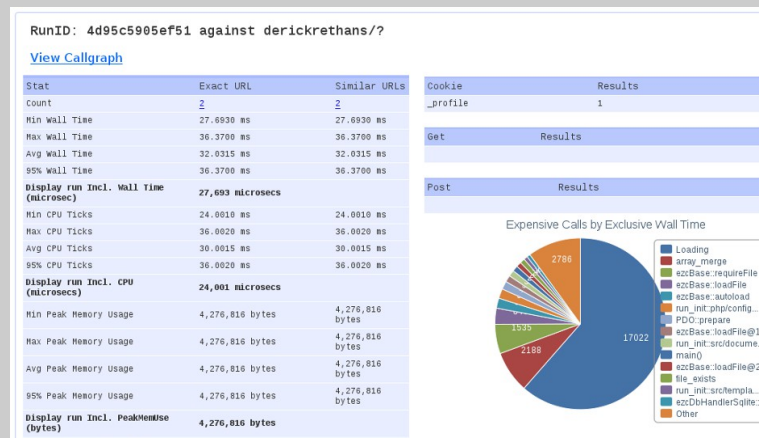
RunID: 4d95c5905ef51 against derickrethans/?

View Callgraph

| Stat | Exact URL | Similar URLs |
|---|---|---|
| Count | 2 | 2 |
| Min Wall Time | 27.6930 ms | 27.6930 ms |
| Max Wall Time | 36.3700 ms | 36.3700 ms |
| Avg Wall Time | 32.0315 ms | 32.0315 ms |
| 95% Wall Time | 36.3700 ms | 36.3700 ms |
| Display run Incl. Wall Time (microsec) | 27,693 microsecs | |
| Min CPU Ticks | 24.0010 ms | 24.0010 ms |
| Max CPU Ticks | 36.0020 ms | 36.0020 ms |
| Avg CPU Ticks | 30.0015 ms | 30.0015 ms |
| 95% CPU Ticks | 36.0020 ms | 36.0020 ms |
| Display run Incl. CPU (microsecs) | 24,001 microsecs | |
| Min Peak Memory Usage | 4,276,816 bytes | 4,276,816 bytes |
| Max Peak Memory Usage | 4,276,816 bytes | 4,276,816 bytes |
| Avg Peak Memory Usage | 4,276,816 bytes | 4,276,816 bytes |
| 95% Peak Memory Usage | 4,276,816 bytes | 4,276,816 bytes |
| Display run Incl. PeakMemUse (bytes) | 4,276,816 bytes | |

| Cookie | Results |
|---|---|
| _profile | 1 |

| Get | Results |
|---|---|

| Post | Results |
|---|---|

Expensive Calls by Exclusive Wall Time

2786
1535
2188
17022

Loading
array_merge
ezcBase::requireFile
ezcBase::loadFile
ezcBase::autoload
run_init::php/config...
PDO::prepare
ezcBase::loadFile@1
run_init::src/docume...
main()
ezcBase::loadFile@2
file_exists
run_init::src/templa...
ezcDbHandlerSqlite:
Other